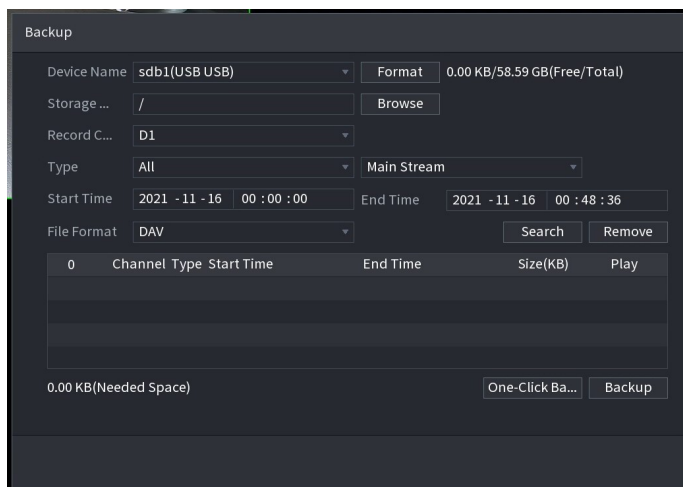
Backup

Device Name sdb1(USB USB) Format 0.00 KB/58.59 GB(Free/Total)

Storage ... / Browse

Record C... D1

Type All Main Stream

Start Time 2021 - 11 - 16 00 : 00 : 00 End Time 2021 - 11 - 16 00 : 48 : 36

File Format DAV Search Remove

| 0 | Channel | Type | Start Time | End Time | Size(KB) | Play |
|---|---|---|---|---|---|---|
| | | | | | | |

0.00 KB(Needed Space) One-Click Ba... Backup